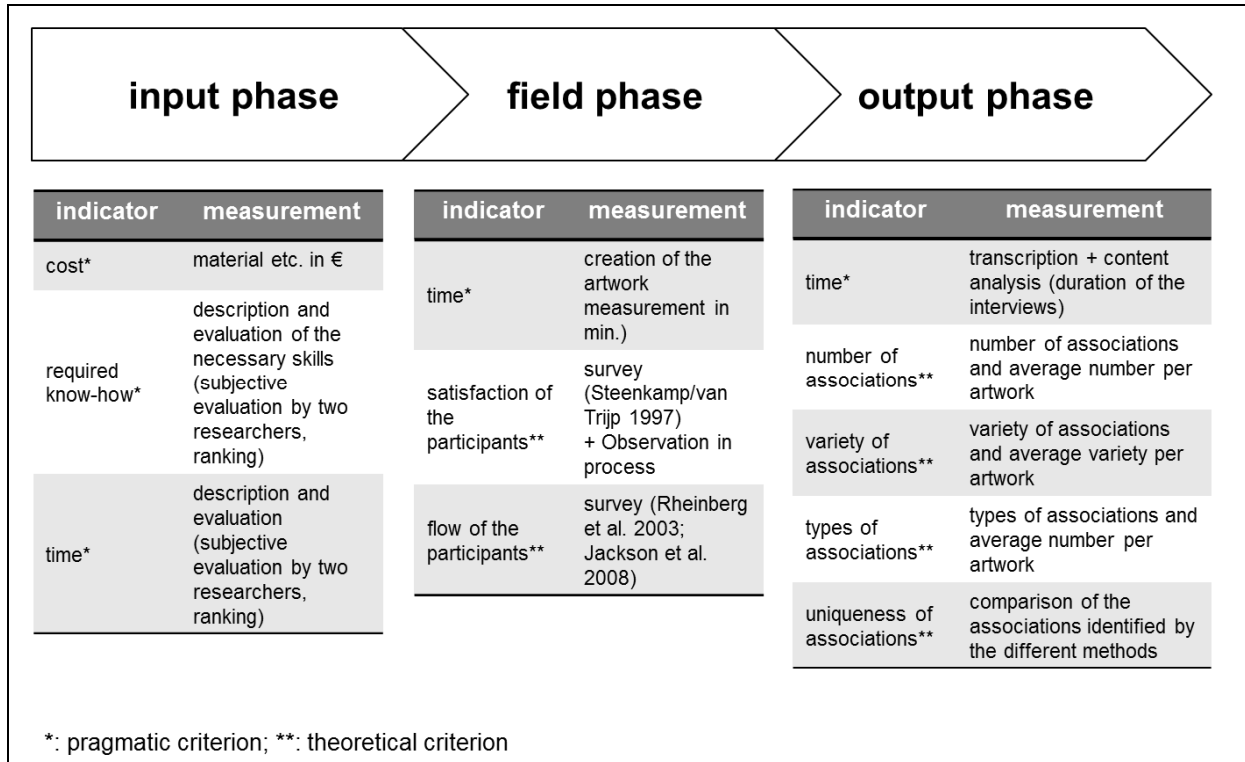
input phase

field phase

output phase

| indicator | measurement |
|---|---|
| cost* | material etc. in € |
| required know-how* | description and evaluation of the necessary skills (subjective evaluation by two researchers, ranking) |
| time* | description and evaluation (subjective evaluation by two researchers, ranking) |

| indicator | measurement |
|---|---|
| time* | creation of the artwork measurement in min.) |
| satisfaction of the participants** | survey (Steenkamp/van Trijp 1997) + Observation in process |
| flow of the participants** | survey (Rheinberg et al. 2003; Jackson et al. 2008) |

| indicator | measurement |
|---|---|
| time* | transcription + content analysis (duration of the interviews) |
| number of associations** | number of associations and average number per artwork |
| variety of associations** | variety of associations and average variety per artwork |
| types of associations** | types of associations and average number per artwork |
| uniqueness of associations** | comparison of the associations identified by the different methods |

*: pragmatic criterion; **: theoretical criterion